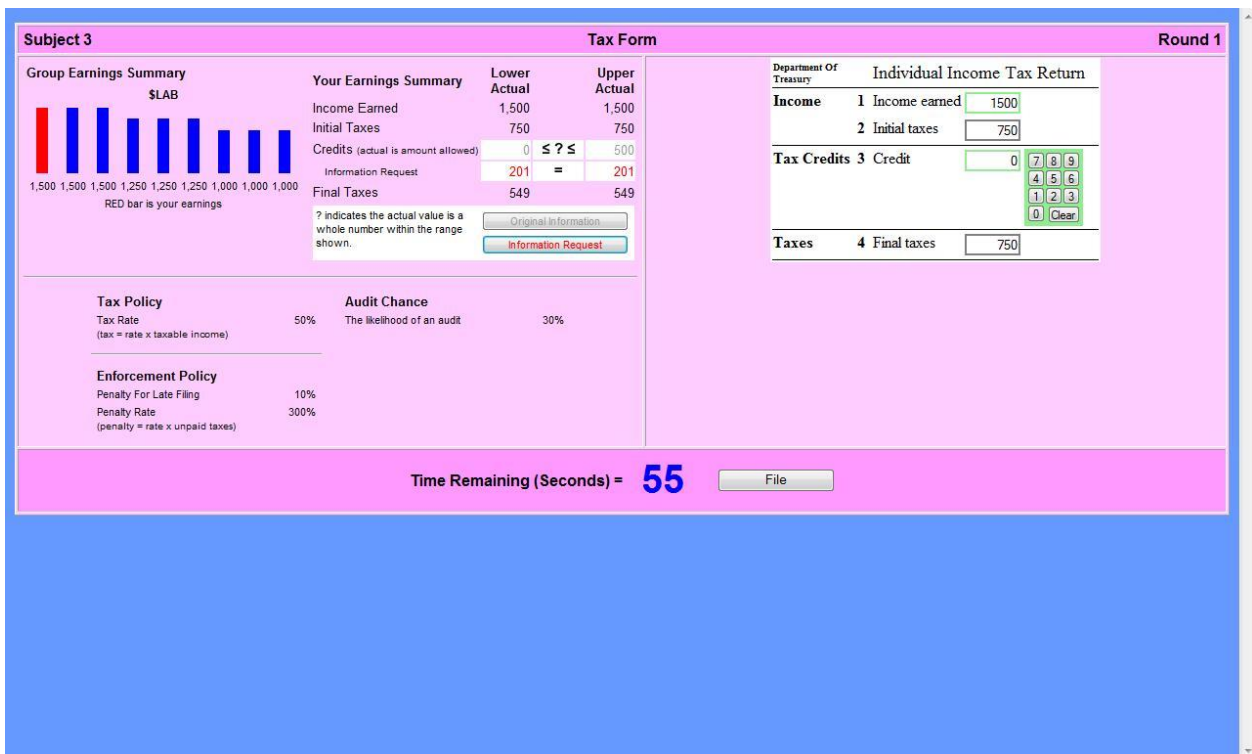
Subject 3 Tax Form Round 1

Group Earnings Summary

$LAB

1,500 1,500 1,500 1,250 1,250 1,250 1,000 1,000 1,000

RED bar is your earnings

| Your Earnings Summary | Lower Actual | | Upper Actual |
|---|---|---|---|
| Income Earned | 1,500 | | 1,500 |
| Initial Taxes | 750 | | 750 |
| Credits (actual is amount allowed) | 0 | ≤ ? ≤ | 500 |
| Information Request | 201 | = | 201 |
| Final Taxes | 549 | | 549 |

? indicates the actual value is a whole number within the range shown.

Original Information

Information Request

Tax Policy
Tax Rate 50%
(tax = rate x taxable income)

Audit Chance
The likelihood of an audit 30%

Enforcement Policy
Penalty For Late Filing 10%
Penalty Rate 300%
(penalty = rate x unpaid taxes)

Department Of Treasury Individual Income Tax Return

Income 1 Income earned 1500
2 Initial taxes 750

Tax Credits 3 Credit 0 7 8 9 4 5 6 1 2 3 0 Clear

Taxes 4 Final taxes 750

Time Remaining (Seconds) = 55 File